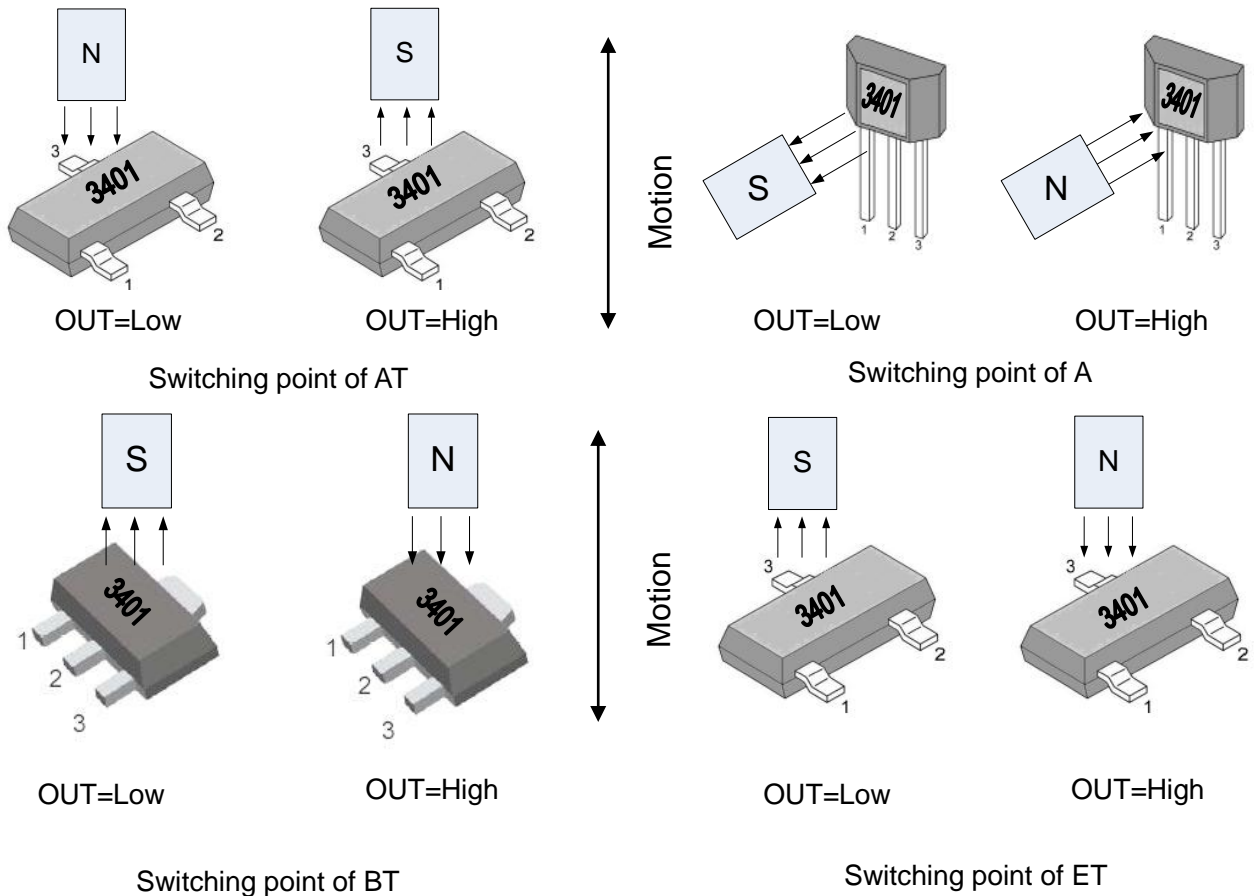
N

3

3401

2

1

S

3

3401

2

1

Motion

3401

S

1 2 3

3401

N

1 2 3

OUT=Low

OUT=High

OUT=Low

OUT=High

Switching point of AT

Switching point of A

S

3401

1

2

3

N

3401

1

2

3

Motion

S

3

3401

2

1

N

3

3401

2

1

OUT=Low

OUT=High

OUT=Low

OUT=High

Switching point of BT

Switching point of ET